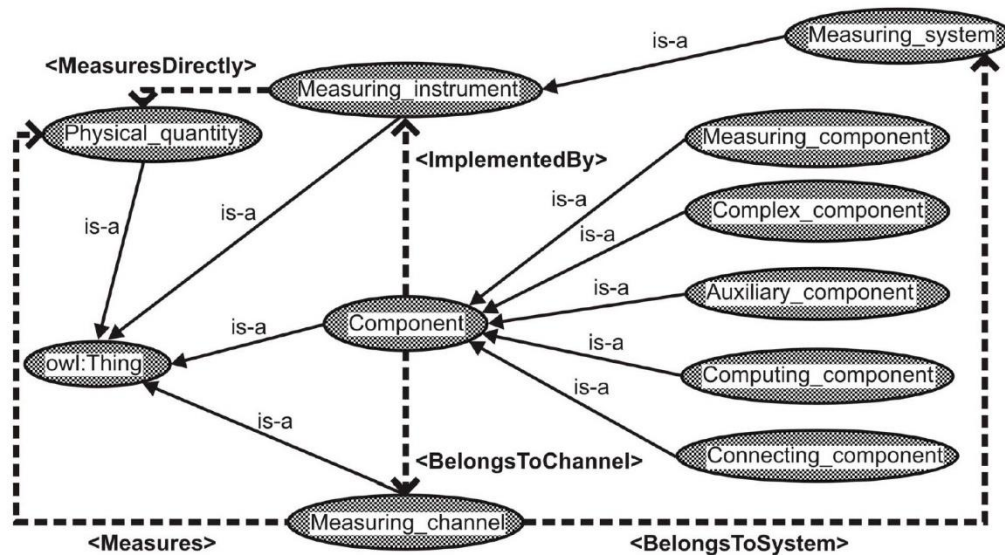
is-a

Measuring_system

<MeasuresDirectly>

Measuring_instrument

Physical_quantity

<ImplementedBy>

Measuring_component

is-a

is-a

is-a

Complex_component

is-a

is-a

Auxiliary_component

is-a

Component

owl:Thing

is-a

Computing_component

is-a

is-a

<BelongsToChannel>

Connecting_component

Measuring_channel

<Measures>

<BelongsToSystem>